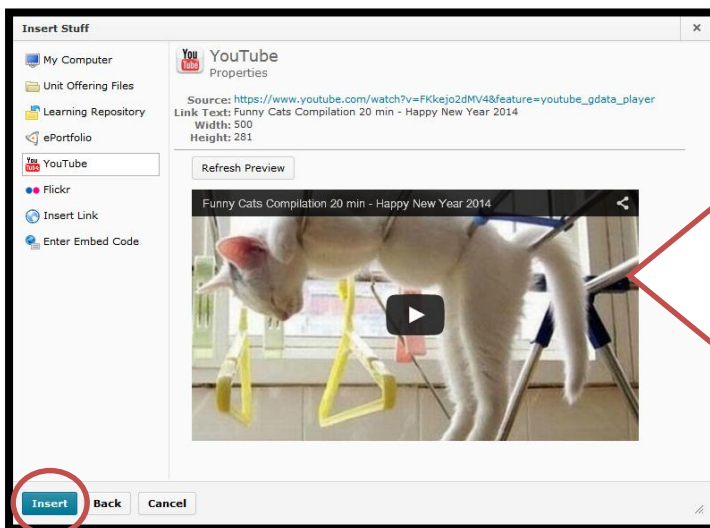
Insert Stuff

×

My Computer

Unit Offering Files

Learning Repository

ePortfolio

YouTube

Flickr

Insert Link

Enter Embed Code

You Tube

YouTube

Properties

Source: https://www.youtube.com/watch?v=FKkejo2dMV4&feature=youtube_gdata_player

Link Text: Funny Cats Compilation 20 min - Happy New Year 2014

Width: 500

Height: 281

Refresh Preview

Funny Cats Compilation 20 min - Happy New Year 2014

Insert

Back

Cancel